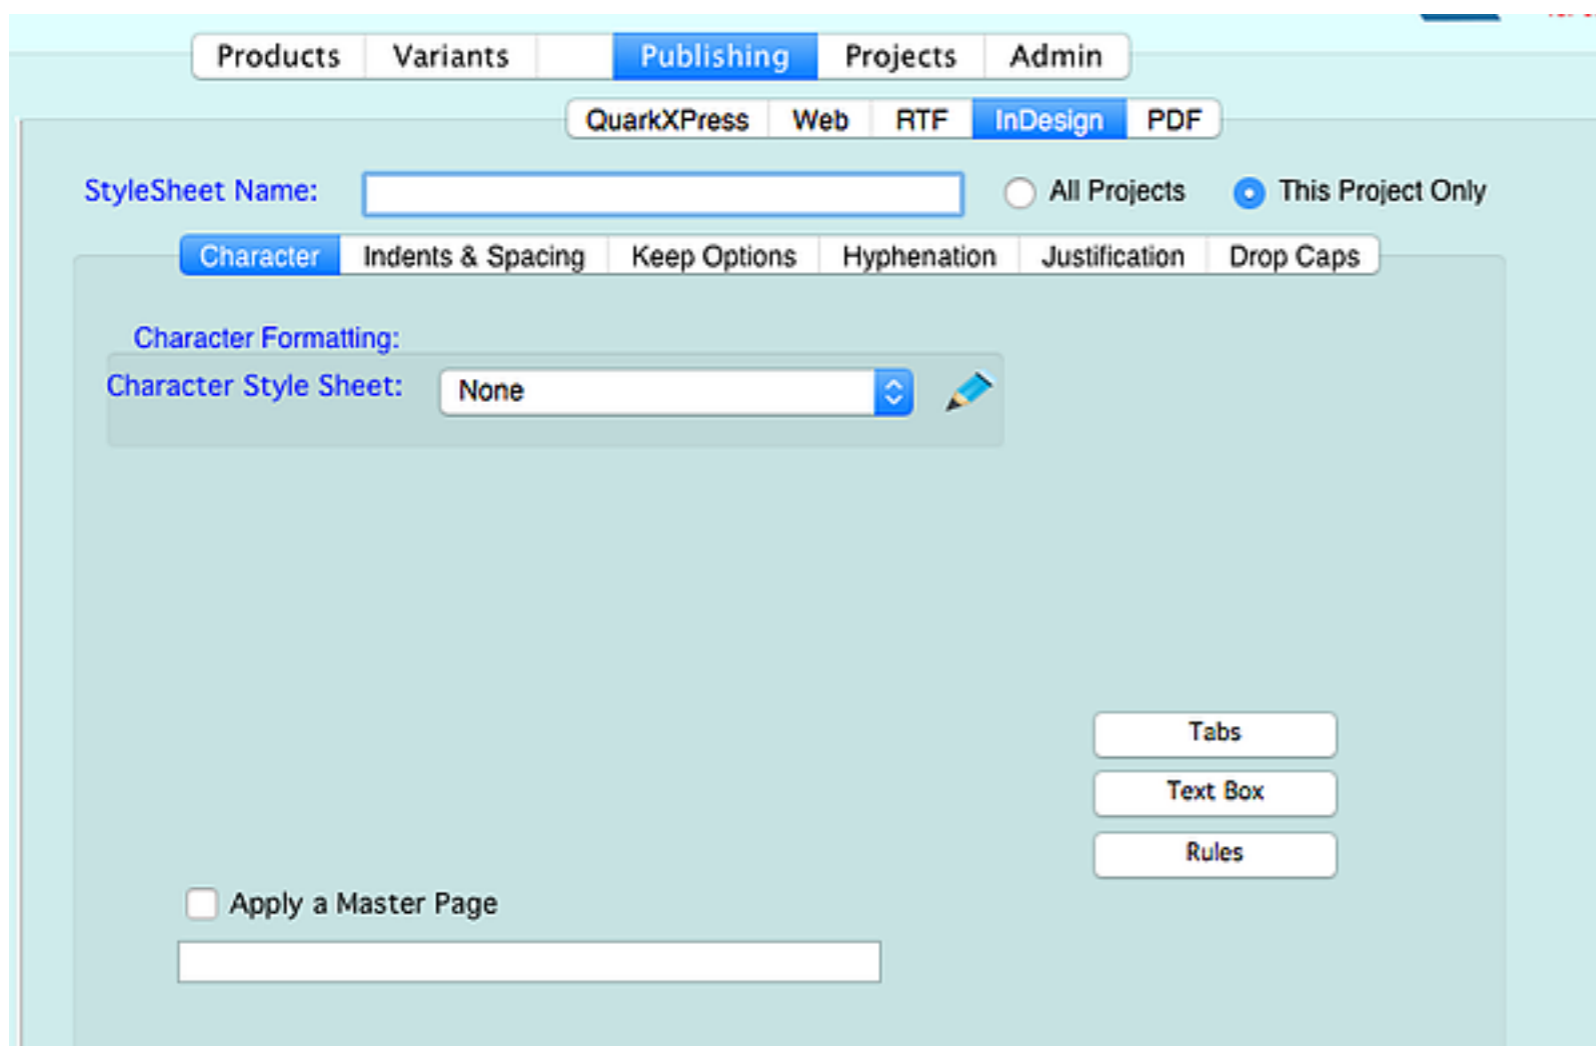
Products Variants Publishing Projects Admin

QuarkXPress Web RTF InDesign PDF

StyleSheet Name:

All Projects

This Project Only

Character Indents & Spacing Keep Options Hyphenation Justification Drop Caps

Character Formatting:

Character Style Sheet: None

Tabs

Text Box

Rules

Apply a Master Page